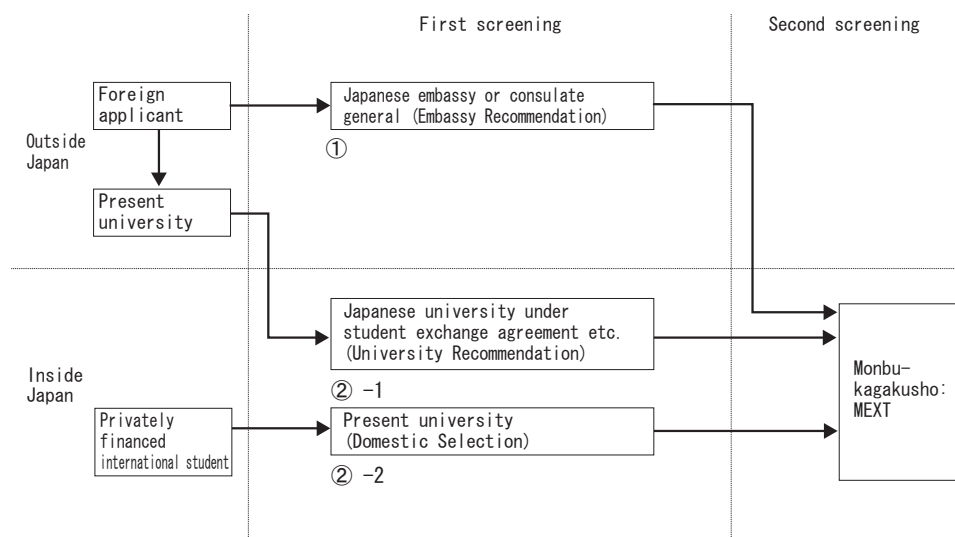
First screening

Second screening

Outside Japan

Foreign applicant

Japanese embassy or consulate general (Embassy Recommendation)

①

Present university

Inside Japan

Japanese university under student exchange agreement etc. (University Recommendation)

② -1

Privately financed international student

Present university (Domestic Selection)

② -2

Monbu-kagakusho: MEXT